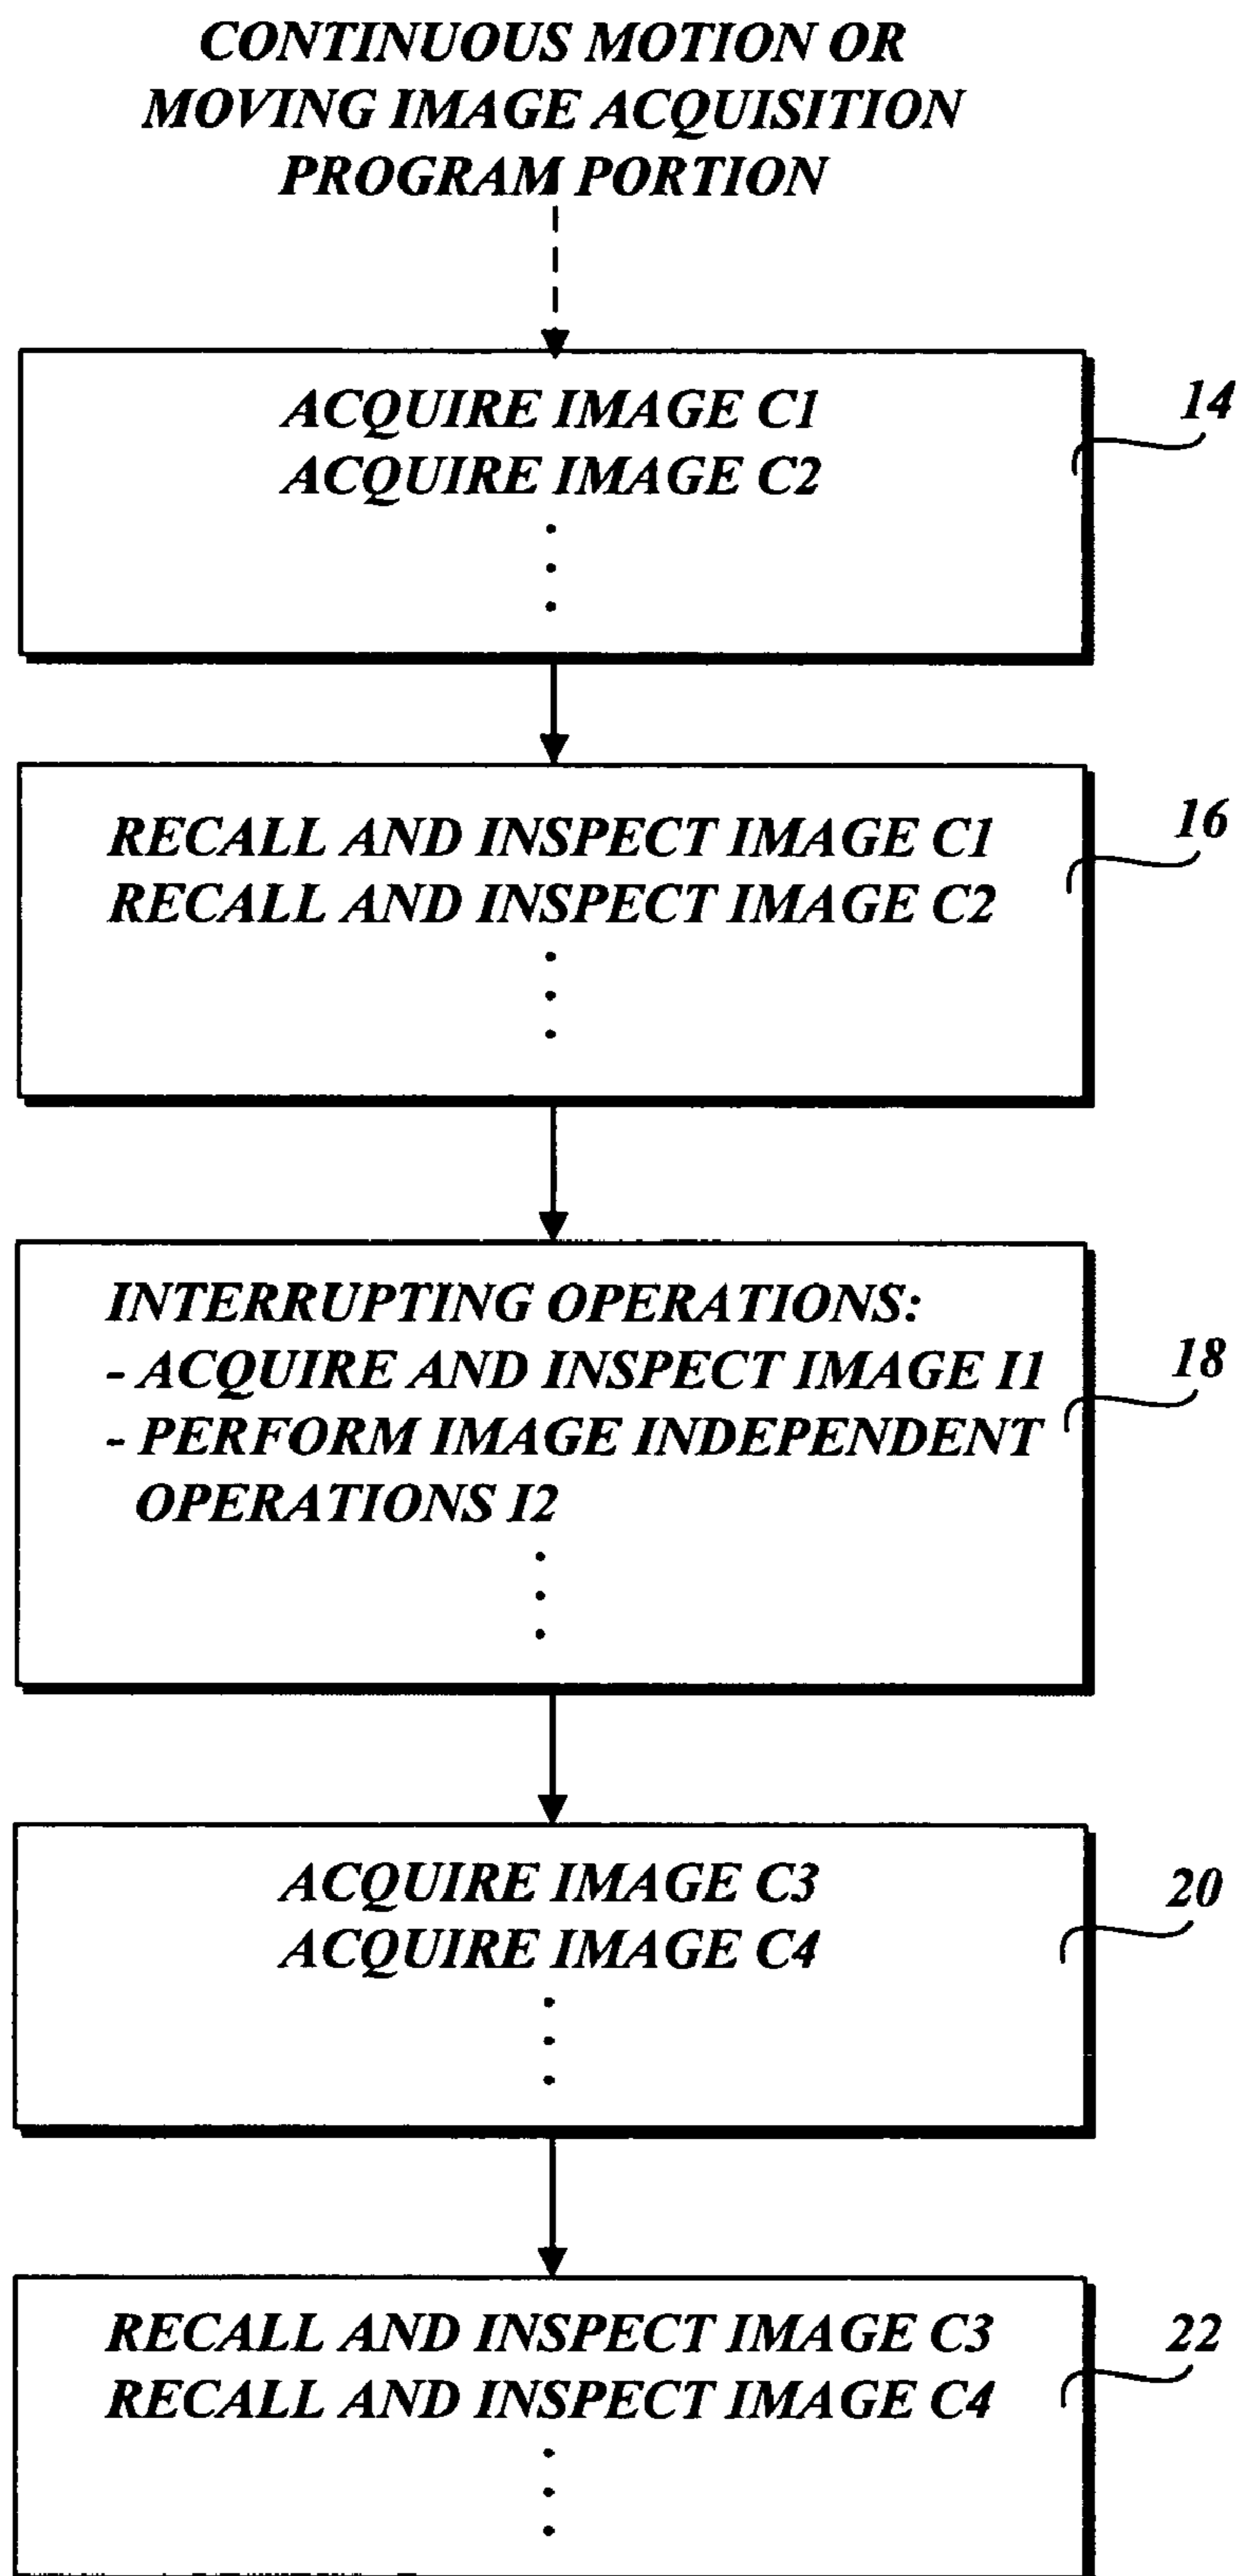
CONTINUOUS MOTION OR MOVING IMAGE ACQUISITION PROGRAM PORTION

ACQUIRE IMAGE C1
ACQUIRE IMAGE C2
⋮

14

RECALL AND INSPECT IMAGE C1
RECALL AND INSPECT IMAGE C2
⋮

16

INTERRUPTING OPERATIONS:
- ACQUIRE AND INSPECT IMAGE I1
- PERFORM IMAGE INDEPENDENT OPERATIONS I2
⋮

18

ACQUIRE IMAGE C3
ACQUIRE IMAGE C4
⋮

20

RECALL AND INSPECT IMAGE C3
RECALL AND INSPECT IMAGE C4
⋮

22